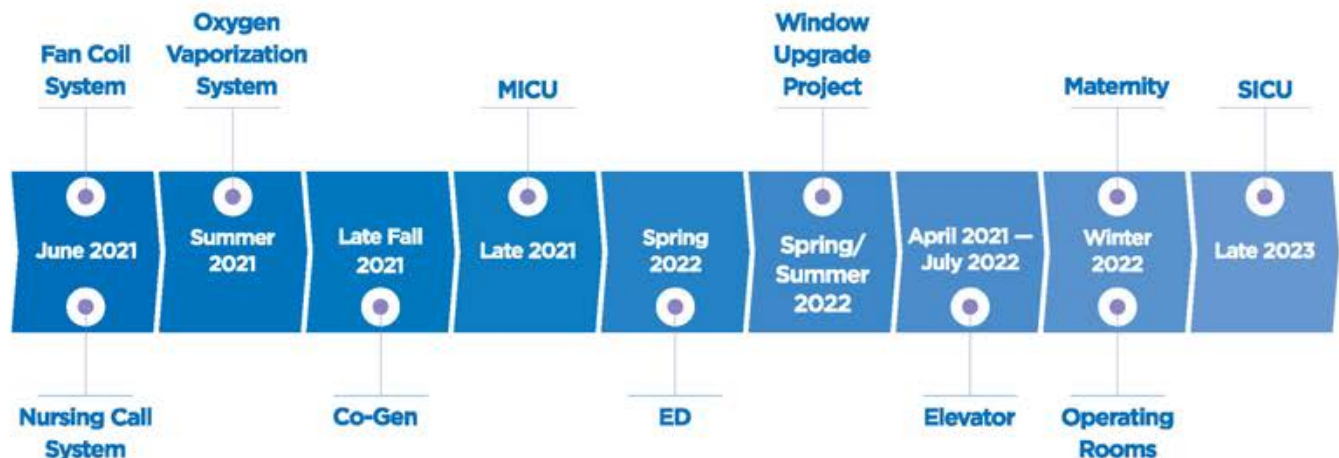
Fan Coil System

Oxygen Vaporization System

MICU

Window Upgrade Project

Maternity

SICU

June 2021

Summer 2021

Late Fall 2021

Late 2021

Spring 2022

Spring/ Summer 2022

April 2021 — July 2022

Winter 2022

Late 2023

Nursing Call System

Co-Gen

ED

Elevator

Operating Rooms